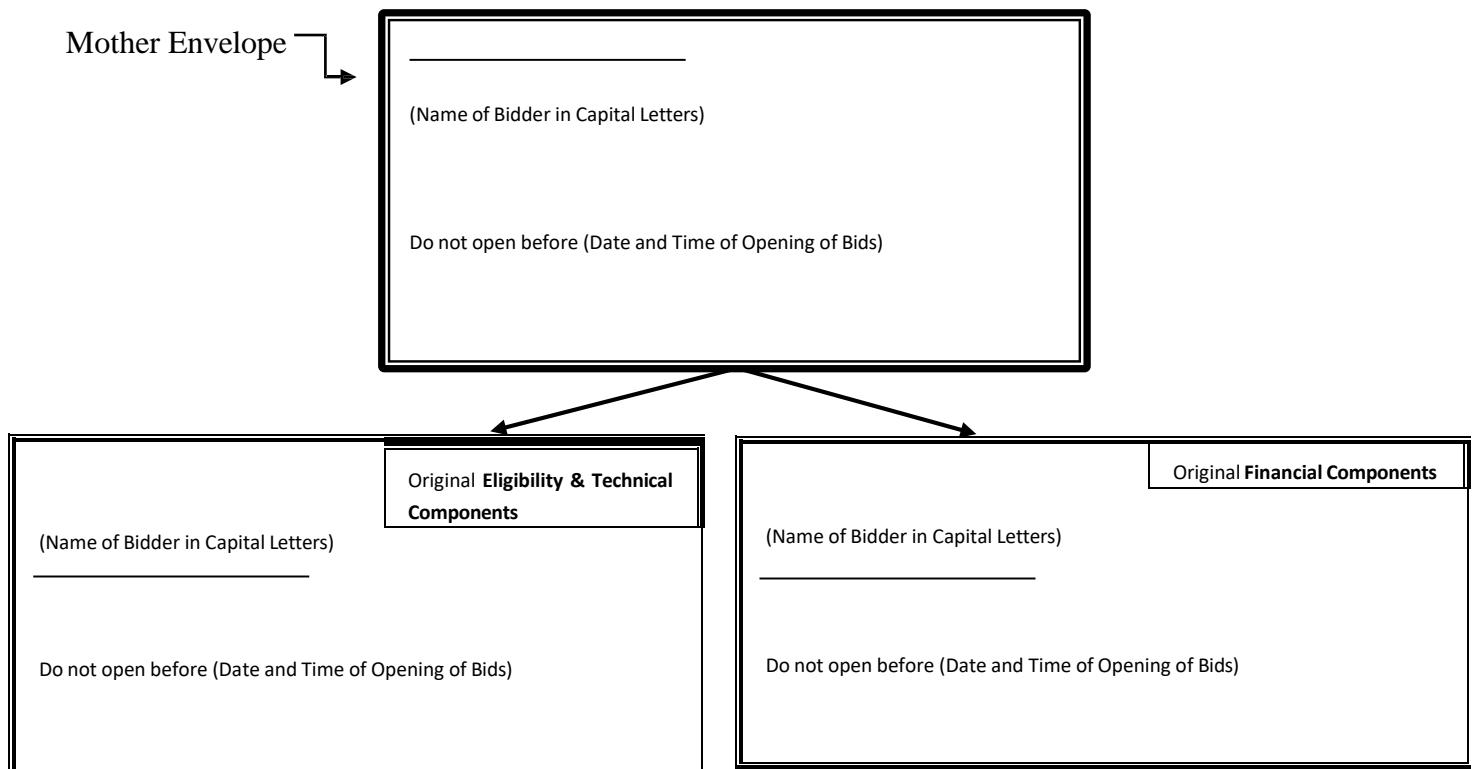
Mother Envelope

(Name of Bidder in Capital Letters)

Do not open before (Date and Time of Opening of Bids)

Original **Eligibility & Technical Components**

(Name of Bidder in Capital Letters)

Do not open before (Date and Time of Opening of Bids)

Original **Financial Components**

(Name of Bidder in Capital Letters)

Do not open before (Date and Time of Opening of Bids)